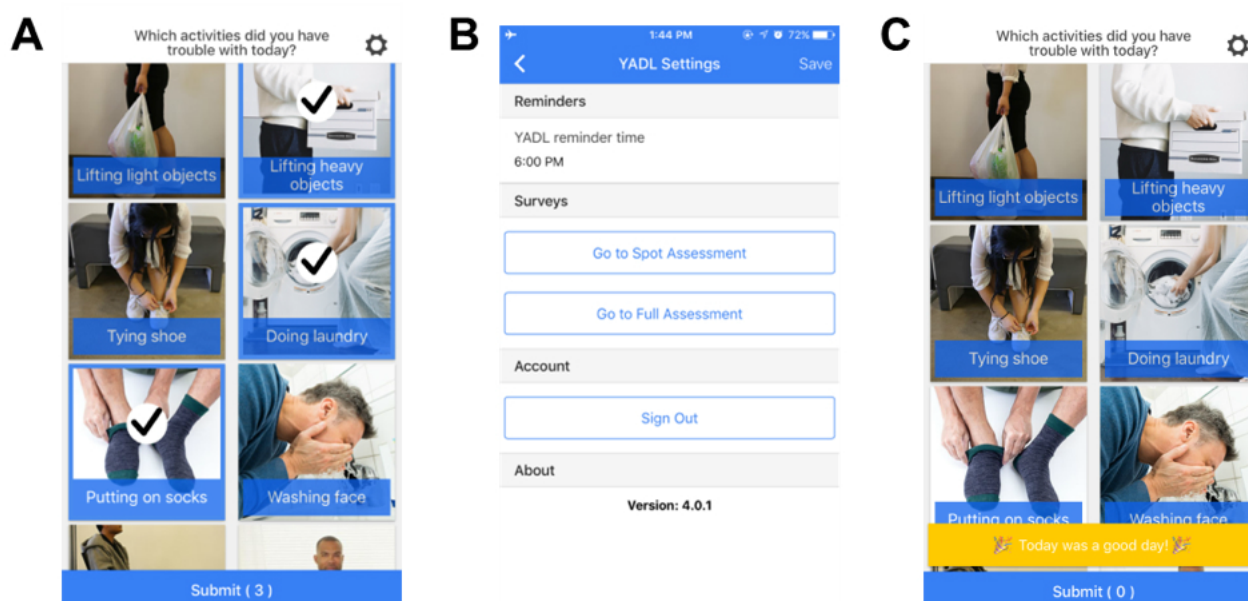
A

Which activities did you have trouble with today?

Lifting light objects

Lifting heavy objects

Tying shoe

Doing laundry

Putting on socks

Washing face

Submit ( 3 )

B

1:44 PM 72%

YADL Settings

Save

Reminders

YADL reminder time

6:00 PM

Surveys

Go to Spot Assessment

Go to Full Assessment

Account

Sign Out

About

Version: 4.0.1

C

Which activities did you have trouble with today?

Lifting light objects

Lifting heavy objects

Tying shoe

Doing laundry

Putting on socks

Washing face

Today was a good day!

Submit ( 0 )